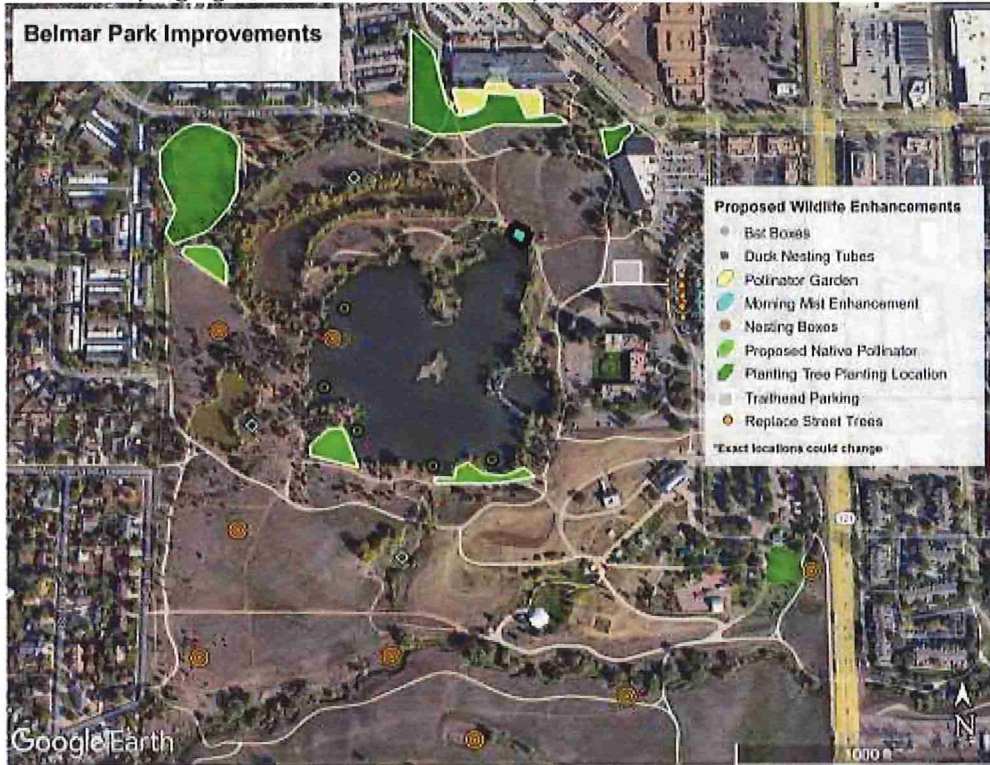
Belmar Park Improvements

Proposed Wildlife Enhancements
Bat Boxes
Duck Nesting Tubes
Pollinator Garden
Morning Mist Enhancement
Nesting Boxes
Proposed Native Pollinator
Planting Tree Planting Location
Trailhead Parking
Replace Street Trees
*Exact locations could change

121

Google Earth

1000 ft

N